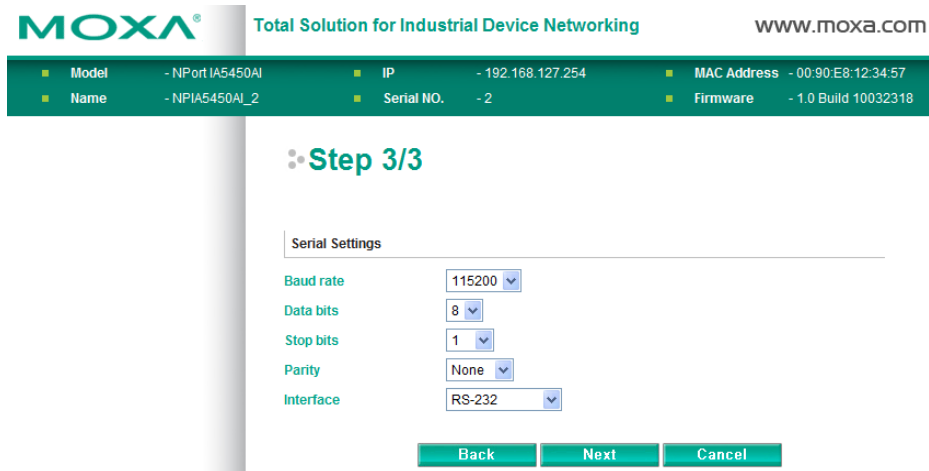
MOXA®

Total Solution for Industrial Device Networking

www.moxa.com

| Model | - NPort IA5450AI | IP | - 192.168.127.254 | MAC Address | - 00:90:E8:12:34:57 |
|---|---|---|---|---|---|
| Name | - NPIA5450AI_2 | Serial NO. | - 2 | Firmware | - 1.0 Build 10032318 |

Step 3/3

Serial Settings

Baud rate 115200
Data bits 8
Stop bits 1
Parity None
Interface RS-232

Back Next Cancel